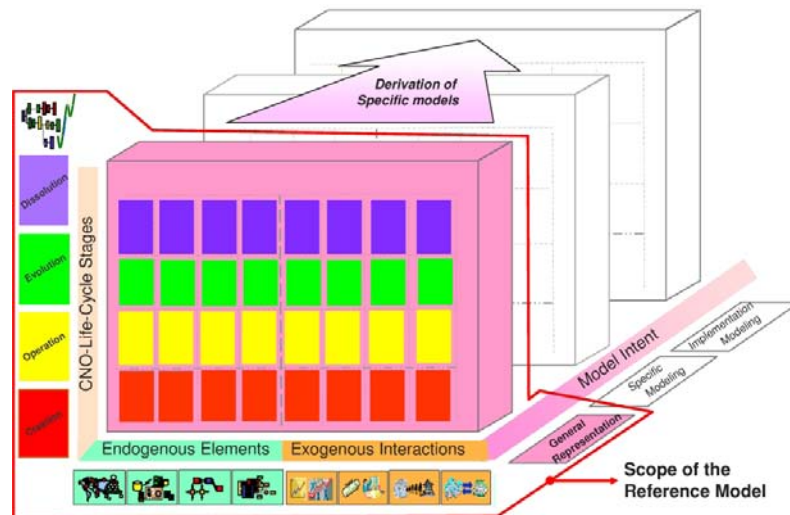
Derivation of Specific models

Dissolution

Evolution

Operation

Creation

CNO-Life-Cycle Stages

Endogenous Elements

Exogenous Interactions

Model Intent

Implementation Modeling

Specific Modeling

General Representation

Scope of the Reference Model